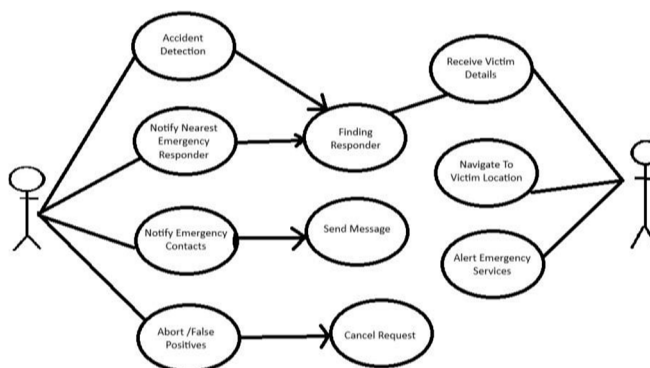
Accident Detection

Notify Nearest Emergency Responder

Notify Emergency Contacts

Abort /False Positives

Finding Responder

Send Message

Cancel Request

Receive Victim Details

Navigate To Victim Location

Alert Emergency Services